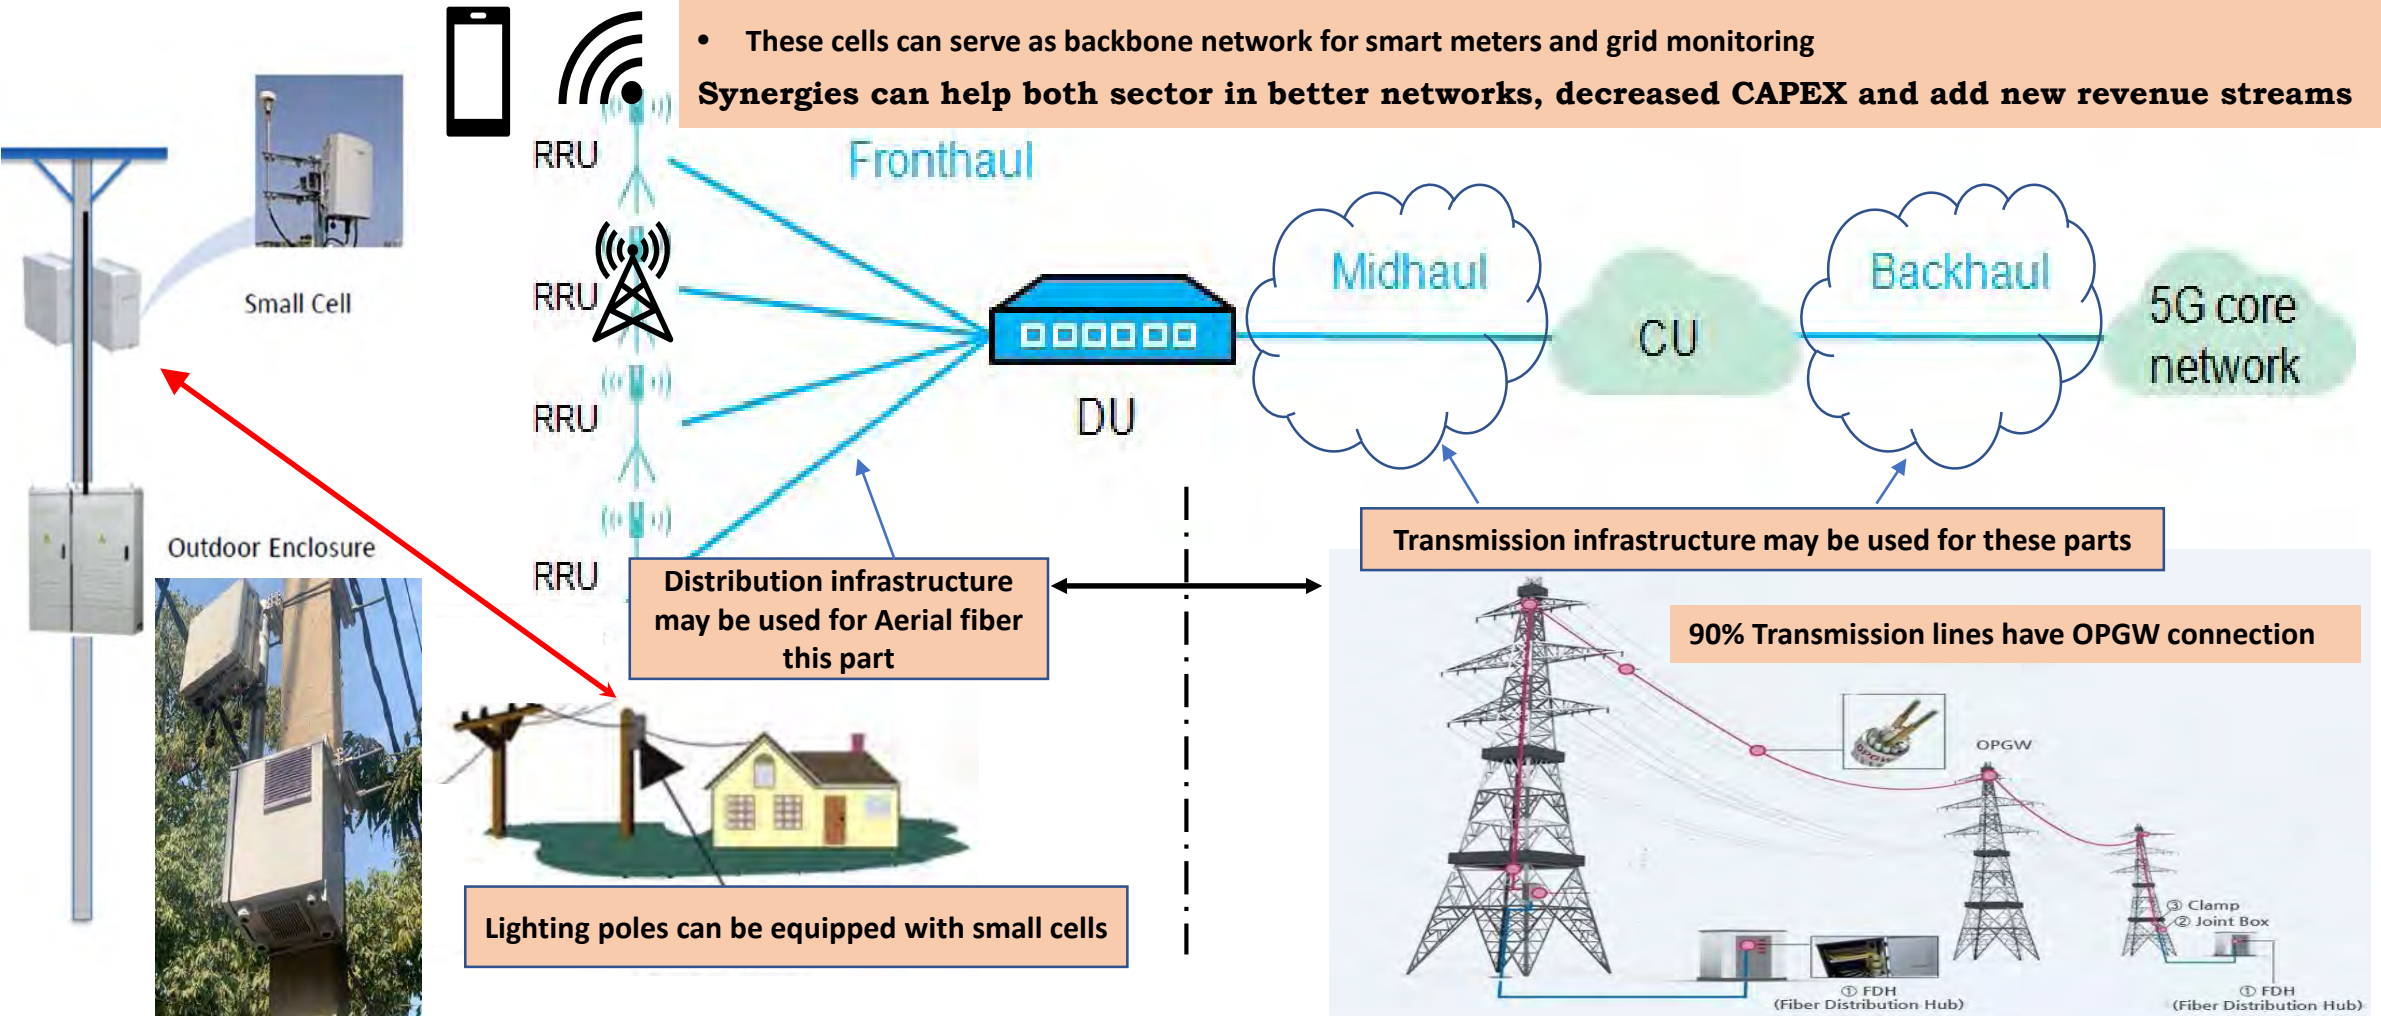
• These cells can serve as backbone network for smart meters and grid monitoring

Synergies can help both sector in better networks, decreased CAPEX and add new revenue streams

Small Cell

Outdoor Enclosure

RRU

RRU

RRU

RRU

Fronthaul

DU

Midhaul

CU

Backhaul

5G core network

Transmission infrastructure may be used for these parts

Distribution infrastructure may be used for Aerial fiber this part

90% Transmission lines have OPGW connection

OPGW

③ Clamp
② Joint Box

① FDH
(Fiber Distribution Hub)

① FDH
(Fiber Distribution Hub)

Lighting poles can be equipped with small cells